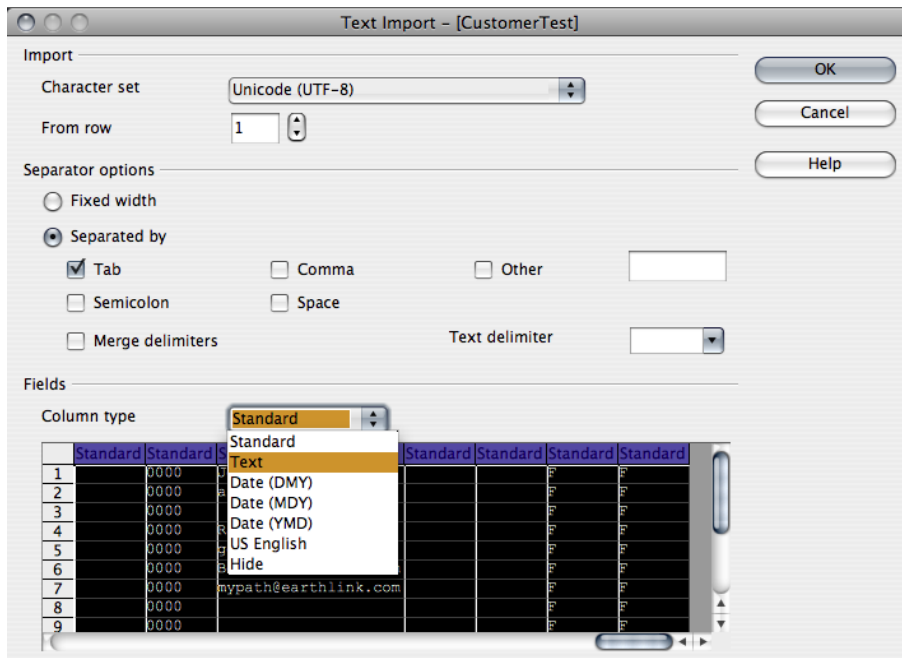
Text Import – [CustomerTest]

Import

Character set Unicode (UTF-8)

From row 1

Separator options

Fixed width

Separated by

Tab

Comma

Other

Semicolon

Space

Merge delimiters

Text delimiter

Fields

Column type Standard

| | Standard | Standard | S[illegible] | Standard | Standard | Standard | Standard |
|---|---|---|---|---|---|---|---|
| 1 | | 0000 | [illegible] | | | F | F |
| 2 | | 0000 | a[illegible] | | | F | F |
| 3 | | 0000 | | | | F | F |
| 4 | | 0000 | R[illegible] | | | F | F |
| 5 | | 0000 | g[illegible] | | | F | F |
| 6 | | 0000 | a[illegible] | | | F | F |
| 7 | | 0000 | mypath@earthlink.com | | | F | F |
| 8 | | 0000 | | | | F | F |
| 9 | | 0000 | | | | F | F |

Standard
Text
Date (DMY)
Date (MDY)
Date (YMD)
US English
Hide

OK

Cancel

Help